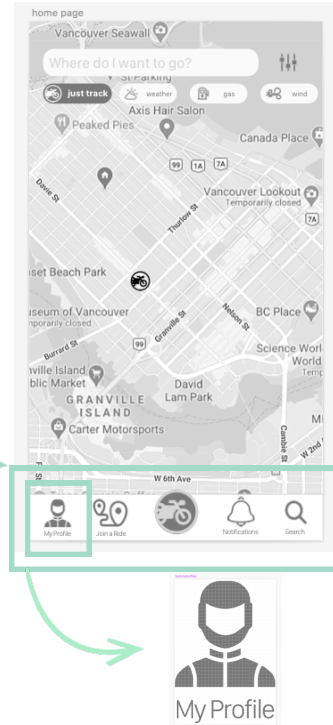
home page

Vancouver Seawall

Where do I want to go?

St Parking

just track

weather

gas

wind

Axis Hair Salon

Peaked Pies

Canada Place

99

1A

7A

Davie St

Thurlow St

Vancouver Lookout
Temporarily closed

7A

iset Beach Park

useum of Vancouver
porarily closed

Nelson St

BC Place

Burrard St

99

Granville St

Science World

nville Island
blic Market

David
Lam Park

GRANVILLE
ISLAND

Carter Motorsports

Cambie St

W 6th Ave

My Profile

Join a Ride

Notifications

Search

My Profile